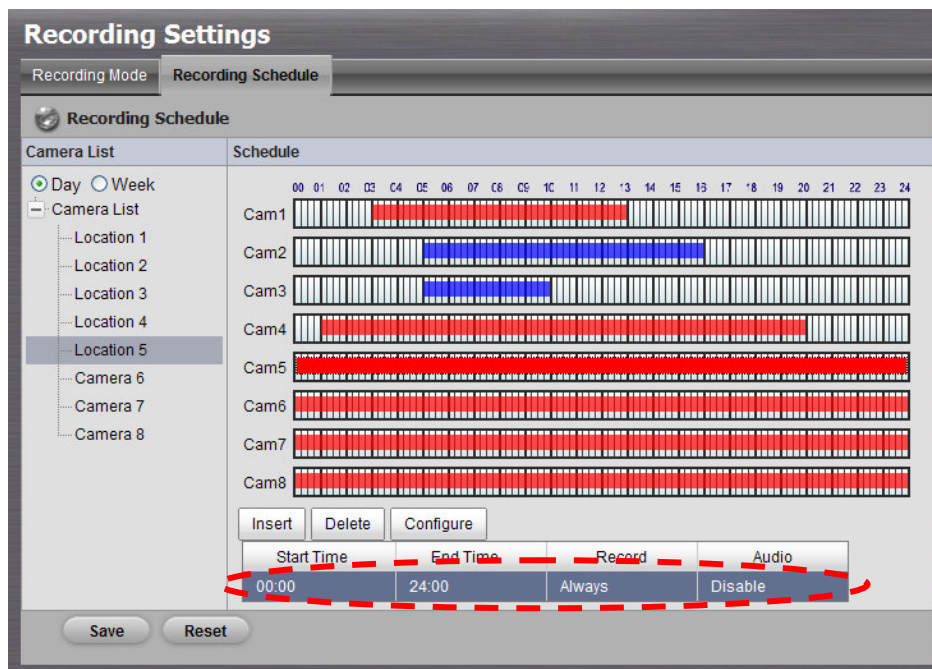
Recording Settings

Recording Mode | Recording Schedule

Recording Schedule

Camera List

Day Week

Camera List
Location 1
Location 2
Location 3
Location 4
Location 5
Camera 6
Camera 7
Camera 8

Schedule

00 01 02 03 04 05 06 07 08 09 10 11 12 13 14 15 16 17 18 19 20 21 22 23 24

Cam1
Cam2
Cam3
Cam4
Cam5
Cam6
Cam7
Cam8

Insert Delete Configure

| Start Time | End Time | Record | Audio |
|---|---|---|---|
| 00:00 | 24:00 | Always | Disable |

Save Reset